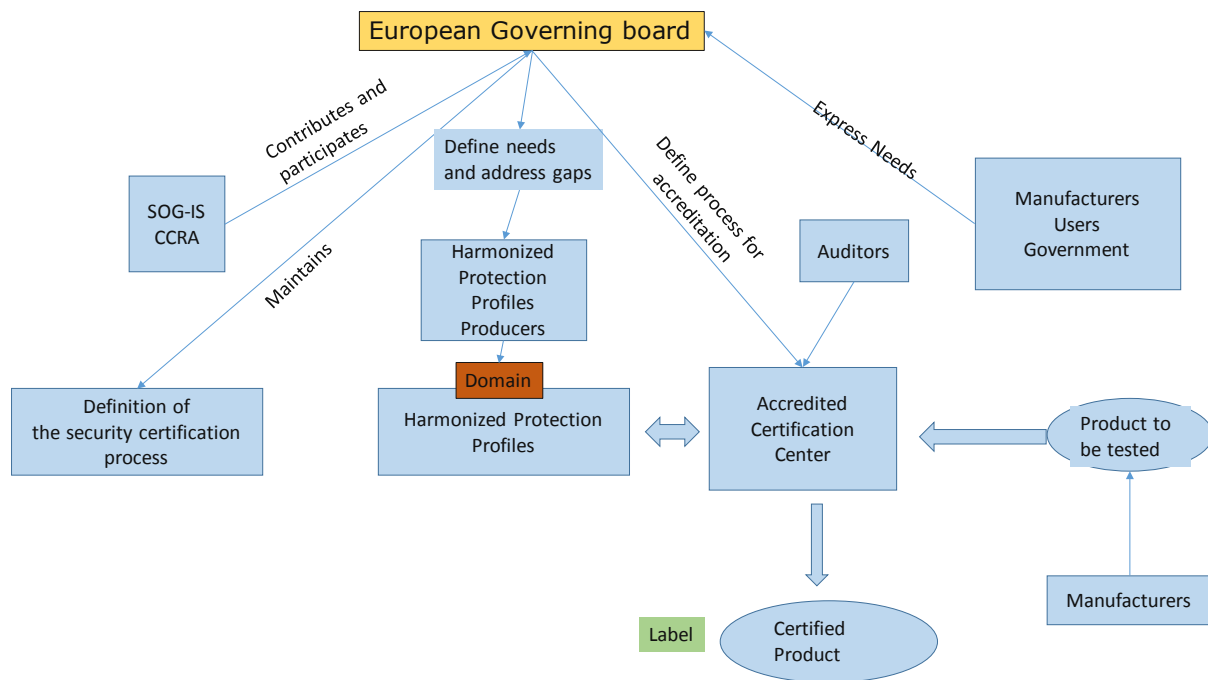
European Governing board

Contributes and participates

Define needs and address gaps

Define process for accreditation

Express Needs

SOG-IS CCRA

Maintains

Harmonized Protection Profiles Producers

Auditors

Manufacturers Users Government

Domain

Definition of the security certification process

Harmonized Protection Profiles

Accredited Certification Center

Product to be tested

Manufacturers

Label

Certified Product